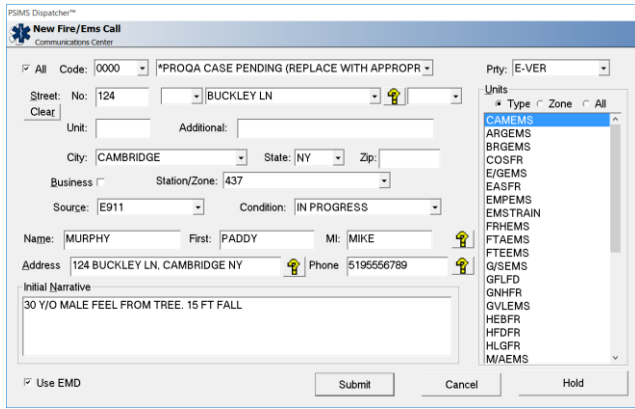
PSIMS Dispatcher™

New Fire/Ems Call
Communications Center

☑ All Code: 0000 *PROQA CASE PENDING (REPLACE WITH APPROPR

Prty: E-VER

Street: No: 124 BUCKLEY LN

Clear

Unit: Additional:

City: CAMBRIDGE State: NY Zip:

Business ☐ Station/Zone: 437

Source: E911 Condition: IN PROGRESS

Name: MURPHY First: PADDY MI: MIKE

Address 124 BUCKLEY LN, CAMBRIDGE NY Phone 5195556789

Initial Narrative
30 Y/O MALE FEEL FROM TREE. 15 FT FALL

Units
◉ Type ○ Zone ○ All

CAMEMS
ARGEMS
BRGEMS
COSFR
E/GEMS
EASFR
EMPEMS
EMSTRAIN
FRHEMS
FTAEMS
FTEEMS
G/SEMS
GFLFD
GNHFR
GVLEMS
HEBFR
HFDFR
HLGFR
M/AEMS

☑ Use EMD

Submit Cancel Hold